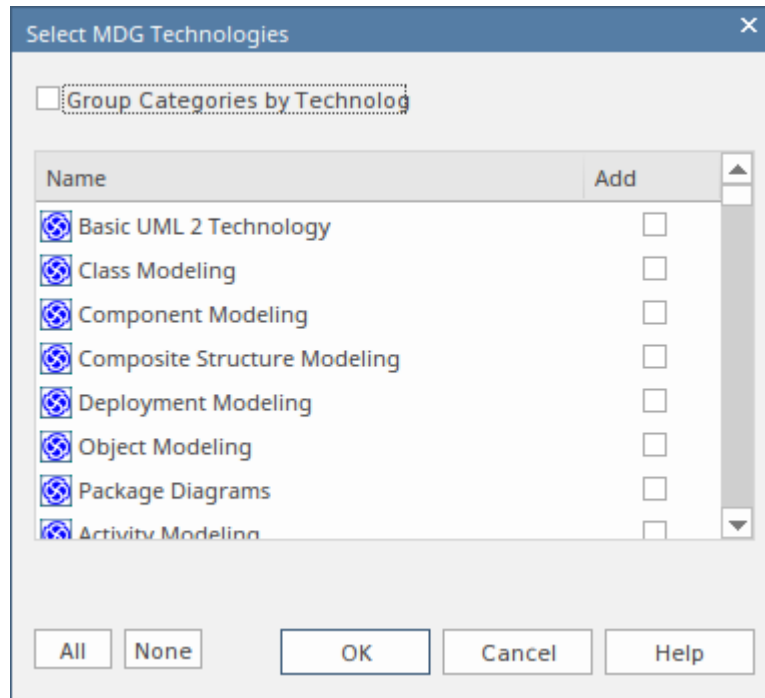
Select MDG Technologies

×

Group Categories by Technolog

| Name | Add |
|---|---|
| Basic UML 2 Technology | |
| Class Modeling | |
| Component Modeling | |
| Composite Structure Modeling | |
| Deployment Modeling | |
| Object Modeling | |
| Package Diagrams | |
| Activity Modeling | |

All None OK Cancel Help